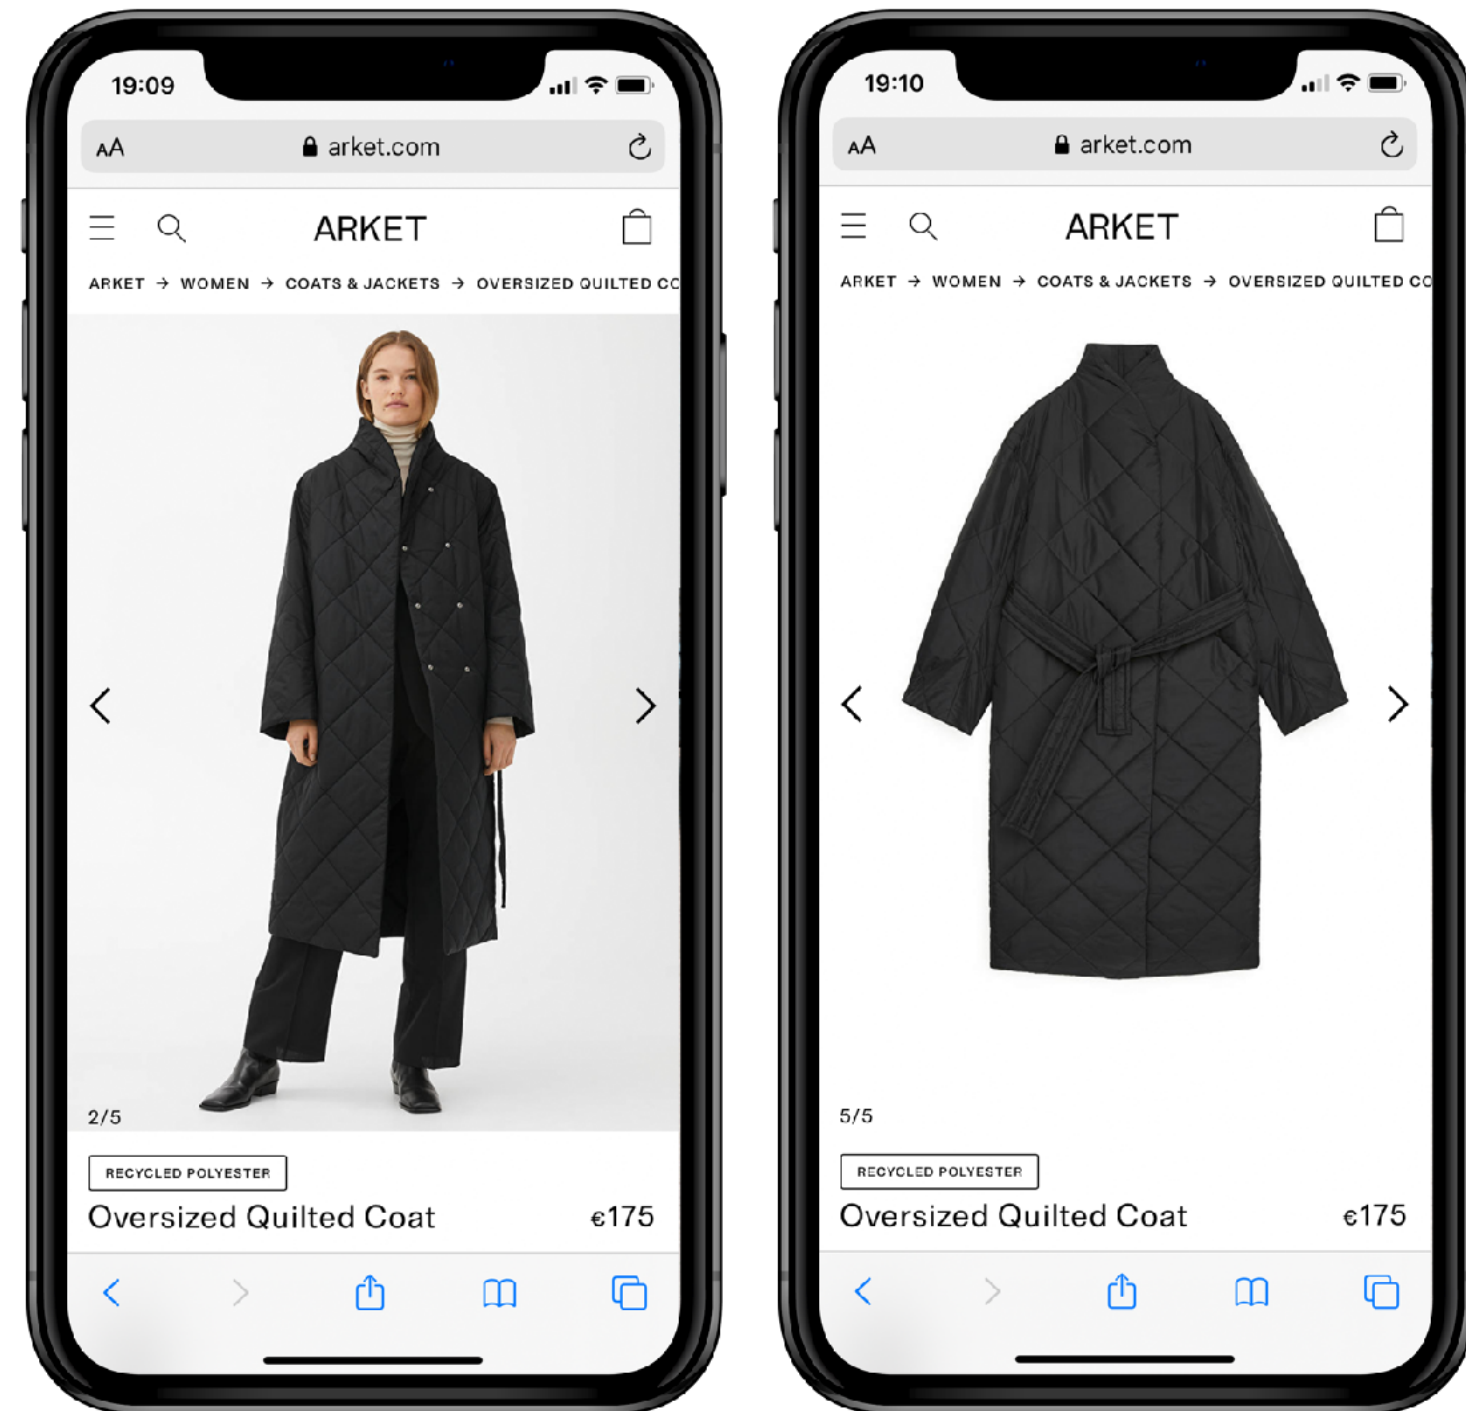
19:09

AA arket.com

ARKET

ARKET → WOMEN → COATS & JACKETS → OVERSIZED QUILTED CC

2/5

RECYCLED POLYESTER

Oversized Quilted Coat €175

19:10

AA arket.com

ARKET

ARKET → WOMEN → COATS & JACKETS → OVERSIZED QUILTED CO

5/5

RECYCLED POLYESTER

Oversized Quilted Coat €175